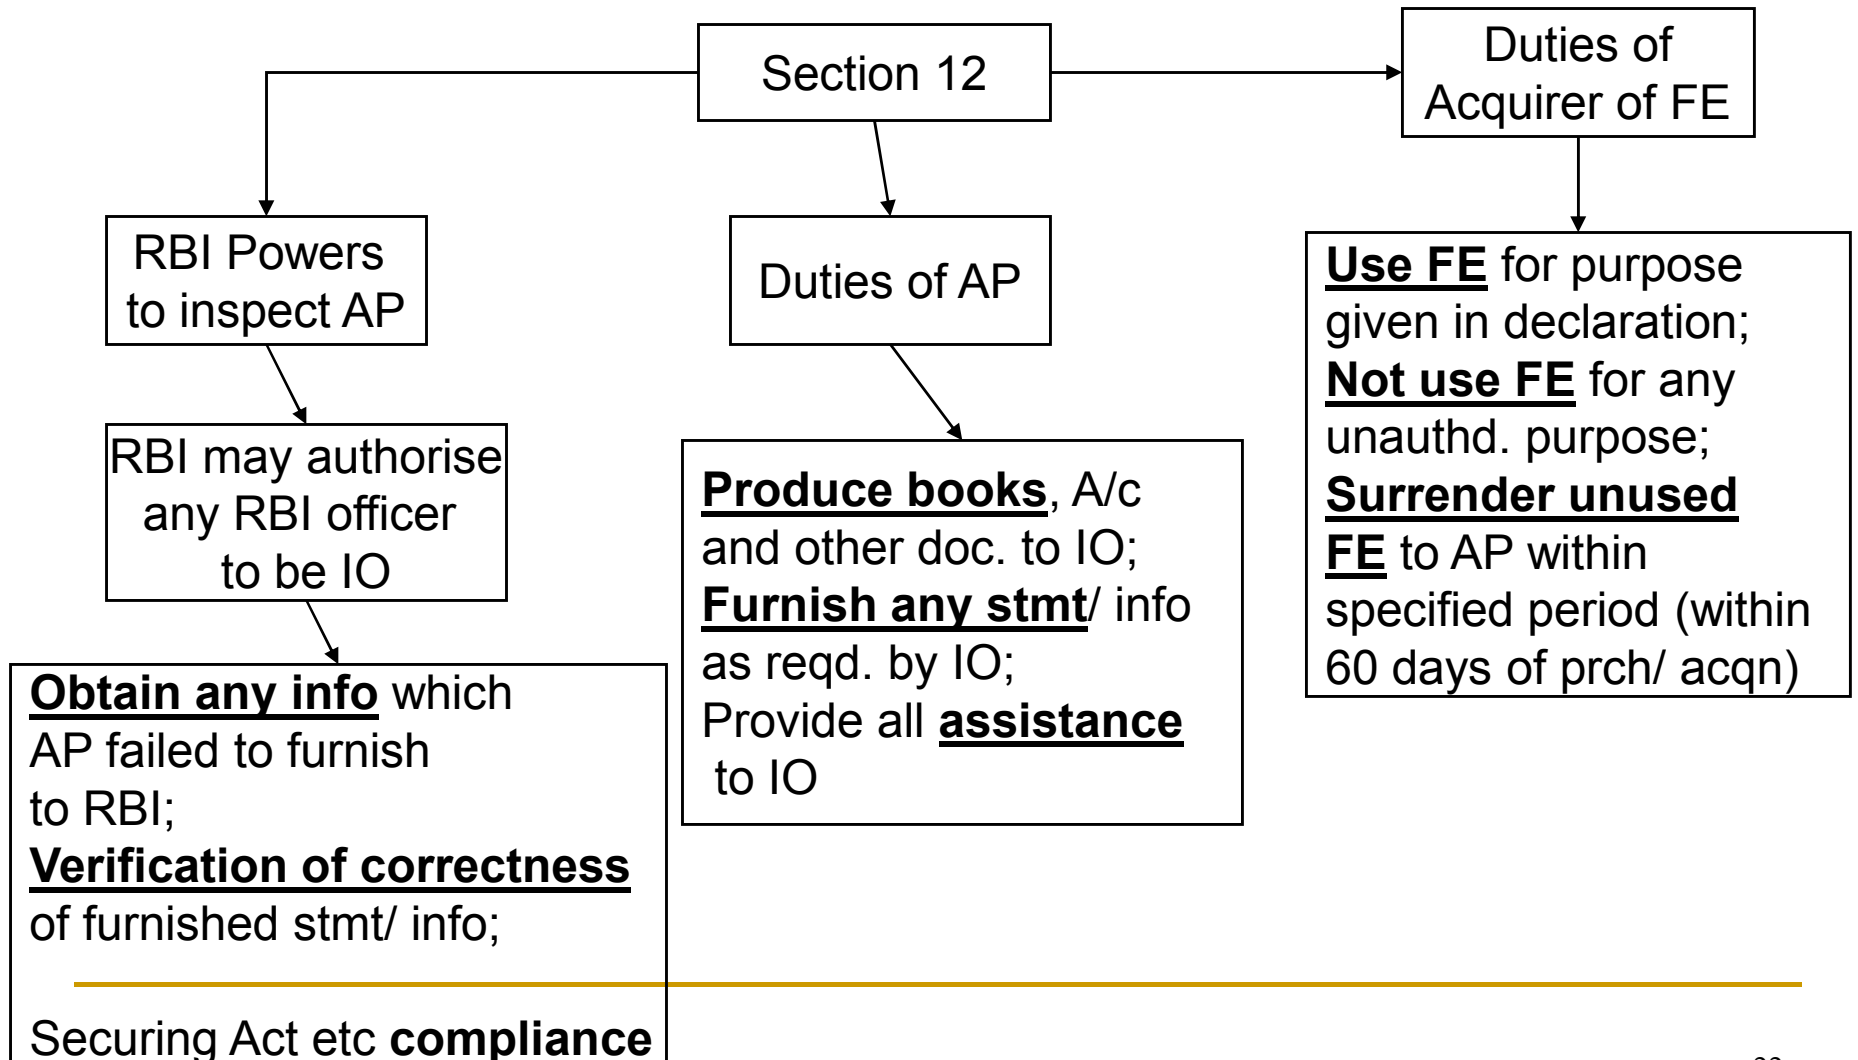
Section 12

RBI Powers to inspect AP

RBI may authorise any RBI officer to be IO

**Obtain any info** which AP failed to furnish to RBI;
**Verification of correctness** of furnished stmt/ info;

Securing Act etc **compliance**

Duties of AP

**Produce books**, A/c and other doc. to IO;
**Furnish any stmt**/ info as reqd. by IO;
Provide all **assistance** to IO

Duties of Acquirer of FE

**Use FE** for purpose given in declaration;
**Not use FE** for any unauthd. purpose;
**Surrender unused FE** to AP within specified period (within 60 days of prch/ acqn)

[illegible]